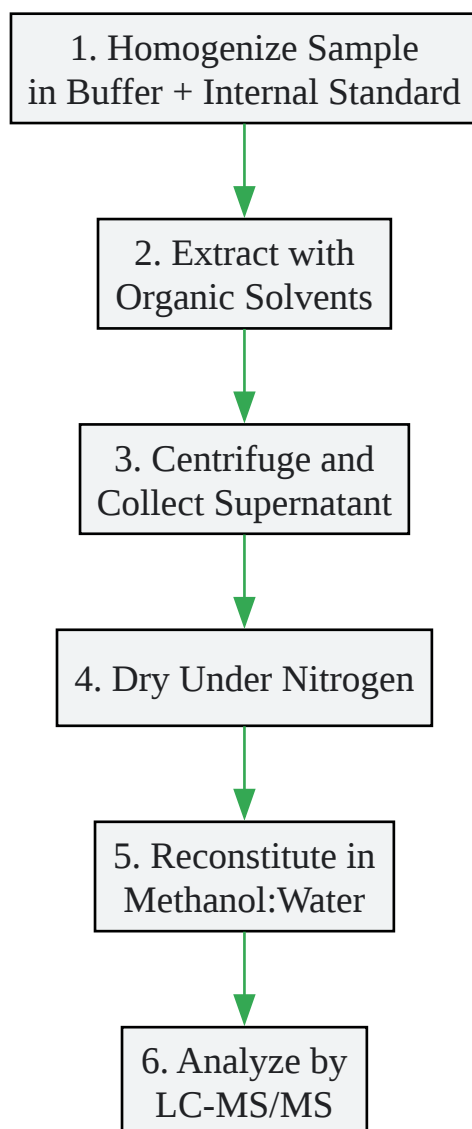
1. Homogenize Sample in Buffer + Internal Standard

2. Extract with Organic Solvents

3. Centrifuge and Collect Supernatant

4. Dry Under Nitrogen

5. Reconstitute in Methanol:Water

6. Analyze by LC-MS/MS